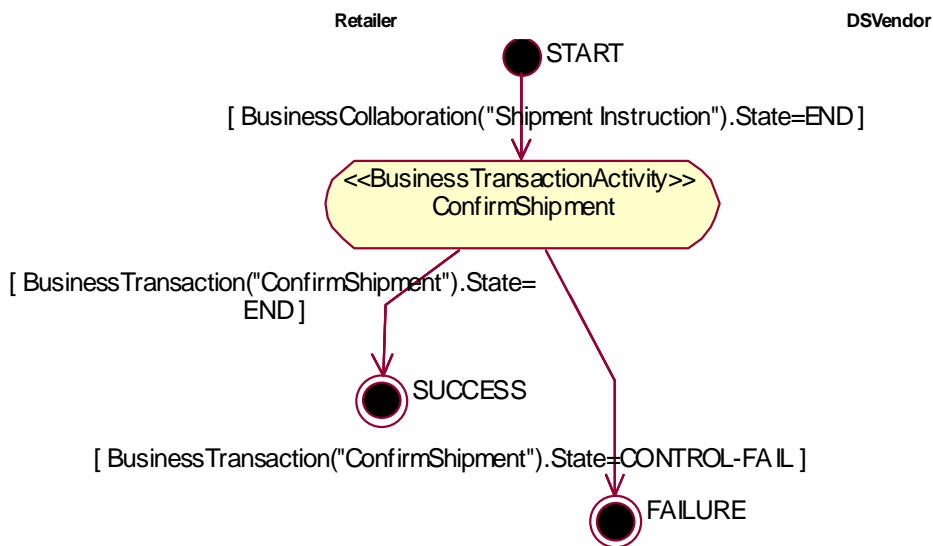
Retailer

DSVendor

START

[ BusinessCollaboration("Shipment Instruction").State=END ]

<<BusinessTransactionActivity>> ConfirmShipment

[ BusinessTransaction("ConfirmShipment").State= END ]

SUCCESS

[ BusinessTransaction("ConfirmShipment").State=CONTROL-FAIL ]

FAILURE